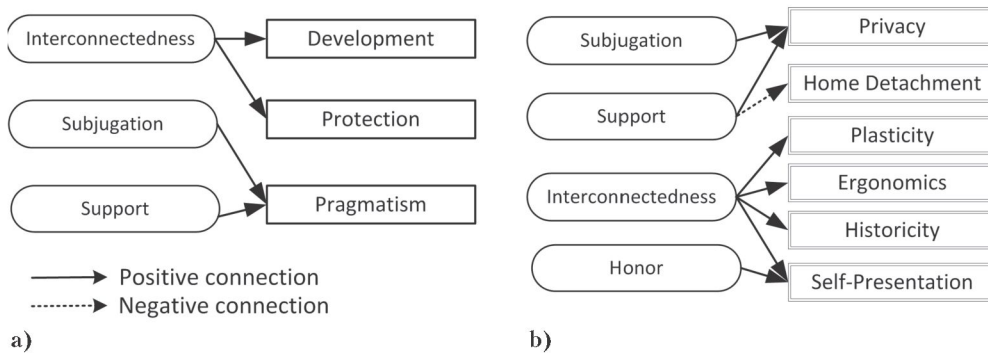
Interconnectedness

Development

Protection

Subjugation

Support

Pragmatism

Positive connection

Negative connection

a)

Subjugation

Privacy

Support

Home Detachment

Plasticity

Interconnectedness

Ergonomics

Historicity

Honor

Self-Presentation

b)